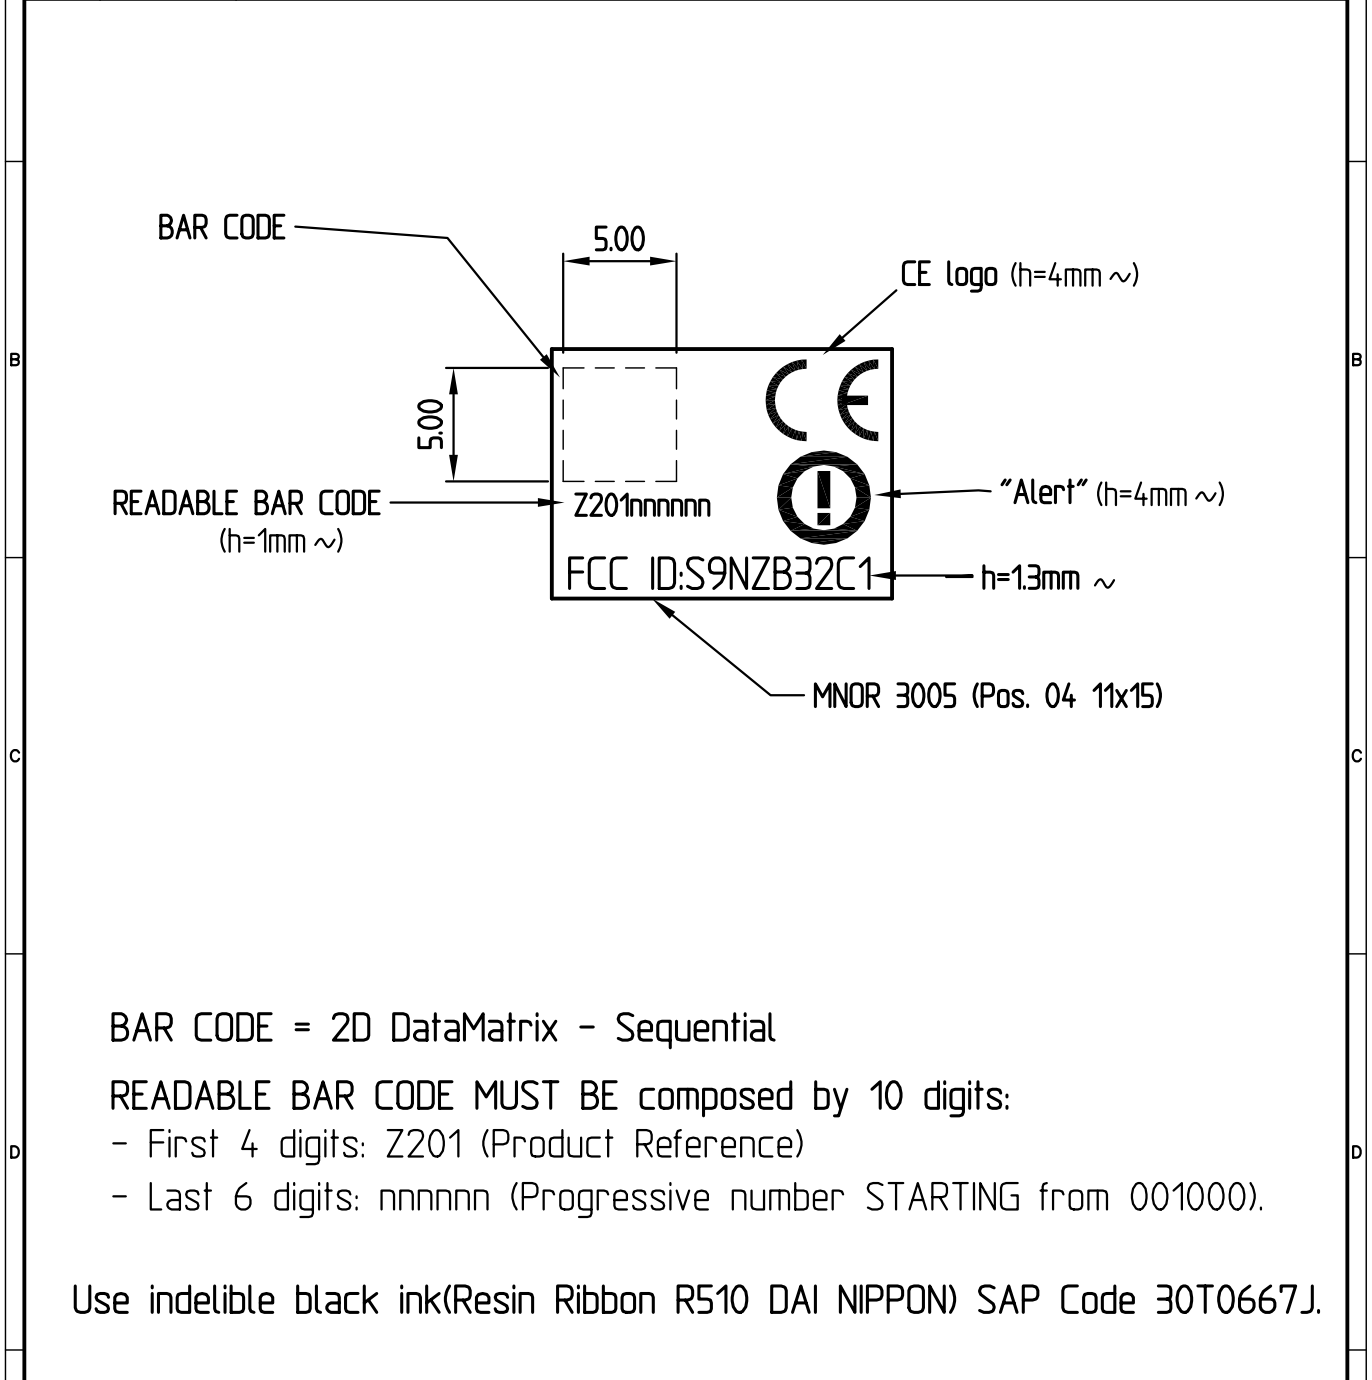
B

BAR CODE

5.00

CE logo (h=4mm ~)

5.00

CE

READABLE BAR CODE
(h=1mm ~)

Z201nnnnnn

"Alert" (h=4mm ~)

FCC ID:S9NZB32C1

h=1.3mm ~

MNOR 3005 (Pos. 04 11x15)

B

C

C

BAR CODE = 2D DataMatrix - Sequential

READABLE BAR CODE MUST BE composed by 10 digits:
- First 4 digits: Z201 (Product Reference)
- Last 6 digits: nnnnnn (Progressive number STARTING from 001000).

D

D

Use indelible black ink(Resin Ribbon R510 DAI NIPPON) SAP Code 30T0667J.